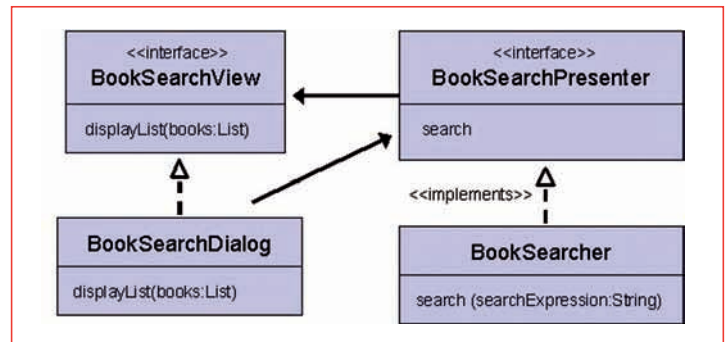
<<interface>>
BookSearchView

displayList(books:List)

<<interface>>
BookSearchPresenter

search

<<implements>>

BookSearchDialog

displayList(books:List)

BookSearcher

search (searchExpression:String)